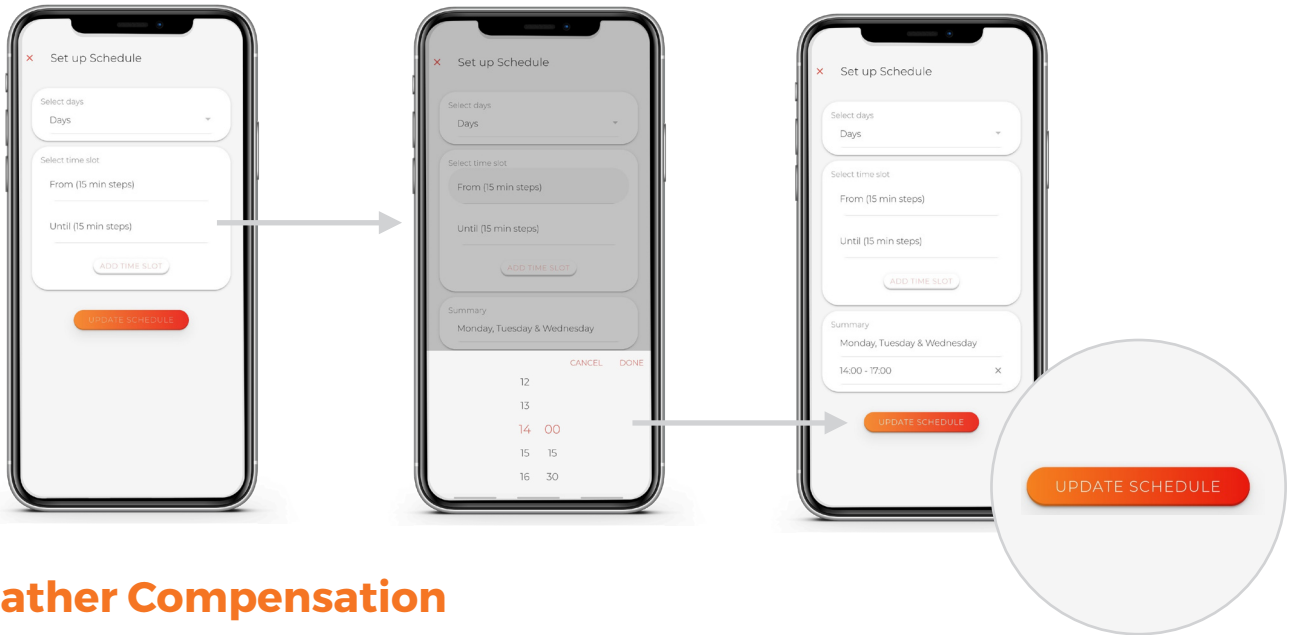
× Set up Schedule

Select days
Days

Select time slot
From (15 min steps)

Until (15 min steps)

ADD TIME SLOT

UPDATE SCHEDULE

× Set up Schedule

Select days
Days

Select time slot
From (15 min steps)

Until (15 min steps)

ADD TIME SLOT

Summary
Monday, Tuesday & Wednesday

CANCEL DONE

12
13
14 00
15 15
16 30

× Set up Schedule

Select days
Days

Select time slot
From (15 min steps)

Until (15 min steps)

ADD TIME SLOT

Summary
Monday, Tuesday & Wednesday

14:00 - 17:00 ×

UPDATE SCHEDULE

UPDATE SCHEDULE

ather Compensation